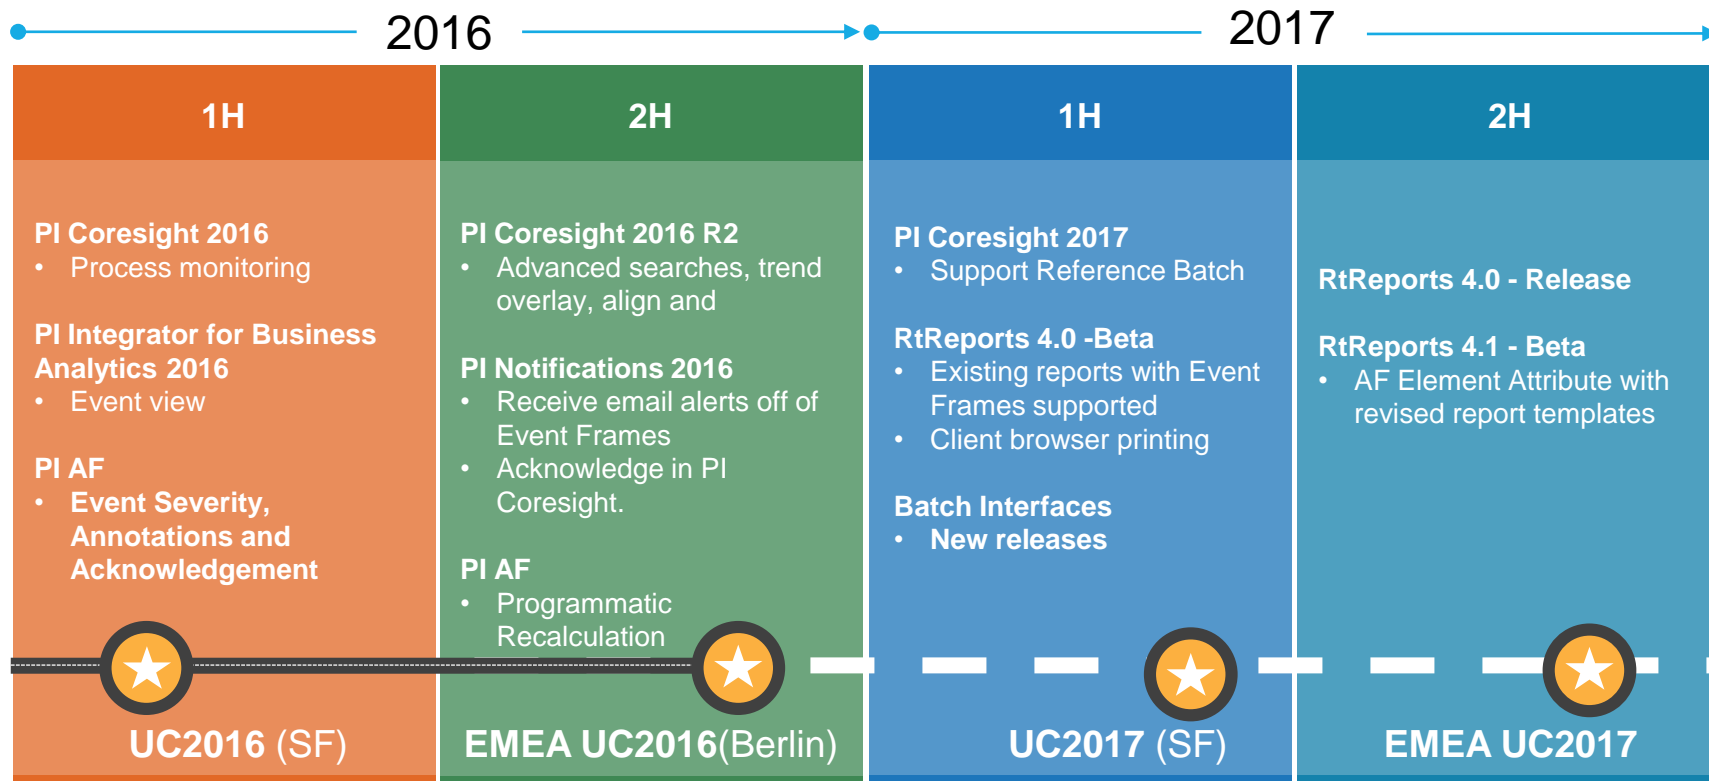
2016

2017

1H

PI Coresight 2016
• Process monitoring

PI Integrator for Business Analytics 2016
• Event view

PI AF
• Event Severity, Annotations and Acknowledgement

UC2016 (SF)

2H

PI Coresight 2016 R2
• Advanced searches, trend overlay, align and

PI Notifications 2016
• Receive email alerts off of Event Frames
• Acknowledge in PI Coresight.

PI AF
• Programmatic Recalculation

EMEA UC2016(Berlin)

1H

PI Coresight 2017
• Support Reference Batch

RtReports 4.0 -Beta
• Existing reports with Event Frames supported
• Client browser printing

Batch Interfaces
• New releases

UC2017 (SF)

2H

RtReports 4.0 - Release

RtReports 4.1 - Beta
• AF Element Attribute with revised report templates

EMEA UC2017